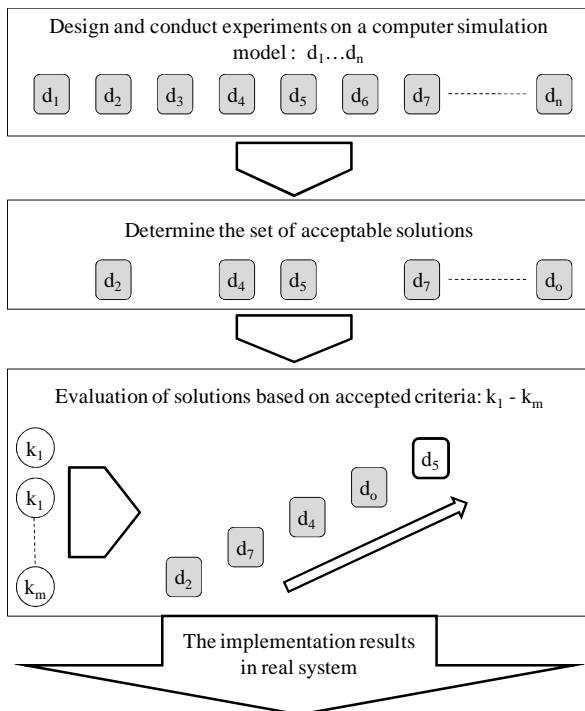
Design and conduct experiments on a computer simulation model : $d_1 \ldots d_n$

$d_1$ $d_2$ $d_3$ $d_4$ $d_5$ $d_6$ $d_7$ $d_n$

Determine the set of acceptable solutions

$d_2$ $d_4$ $d_5$ $d_7$ $d_o$

Evaluation of solutions based on accepted criteria: $k_1$ - $k_m$

$k_1$ $k_1$ $k_m$

$d_5$ $d_o$ $d_4$ $d_7$ $d_2$

The implementation results in real system